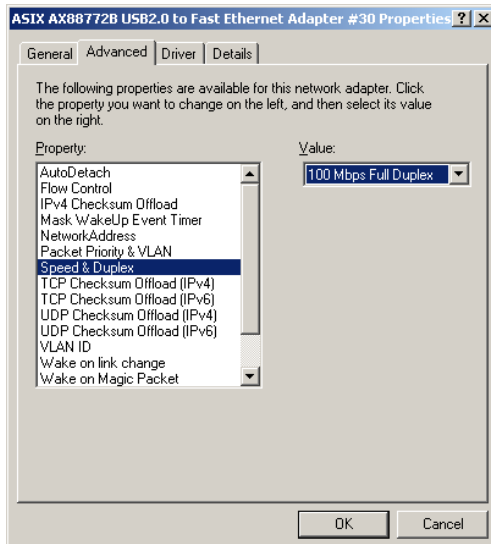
ASIX AX88772B USB2.0 to Fast Ethernet Adapter #30 Properties ? X

General | Advanced | Driver | Details

The following properties are available for this network adapter. Click the property you want to change on the left, and then select its value on the right.

Property:

AutoDetach
Flow Control
IPv4 Checksum Offload
Mask WakeUp Event Timer
NetworkAddress
Packet Priority & VLAN
Speed & Duplex
TCP Checksum Offload (IPv4)
TCP Checksum Offload (IPv6)
UDP Checksum Offload (IPv4)
UDP Checksum Offload (IPv6)
VLAN ID
Wake on link change
Wake on Magic Packet

Value:

100 Mbps Full Duplex

OK | Cancel